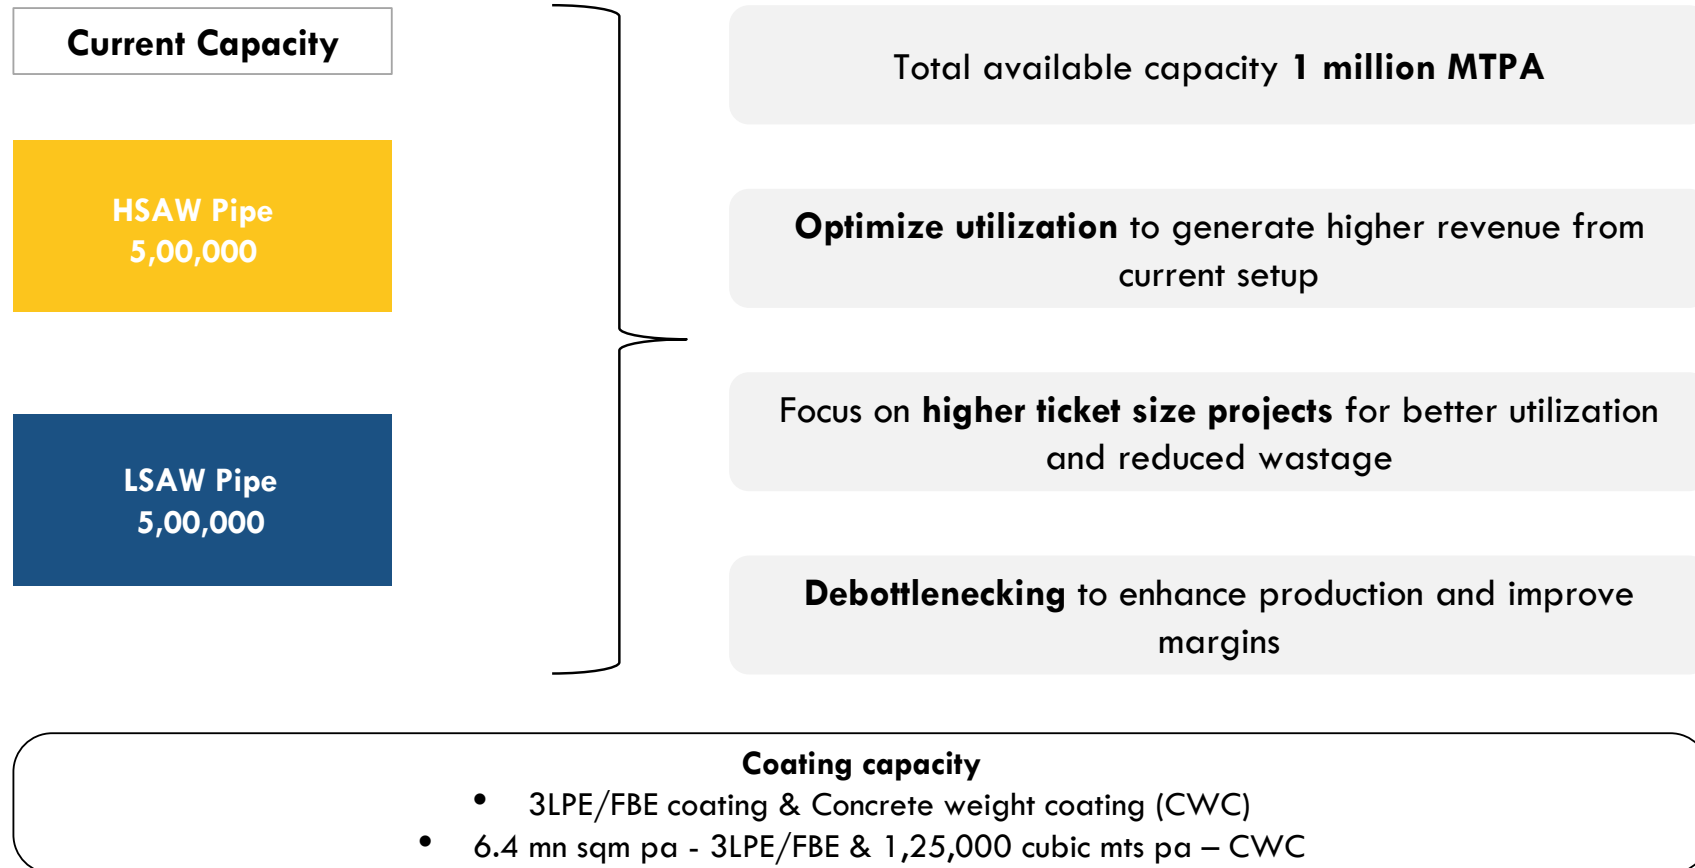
Current Capacity

HSAW Pipe
5,00,000

LSAW Pipe
5,00,000

Total available capacity **1 million MTPA**

**Optimize utilization** to generate higher revenue from current setup

Focus on **higher ticket size projects** for better utilization and reduced wastage

**Debottlenecking** to enhance production and improve margins

**Coating capacity**
- 3LPE/FBE coating & Concrete weight coating (CWC)
- 6.4 mn sqm pa - 3LPE/FBE & 1,25,000 cubic mts pa – CWC